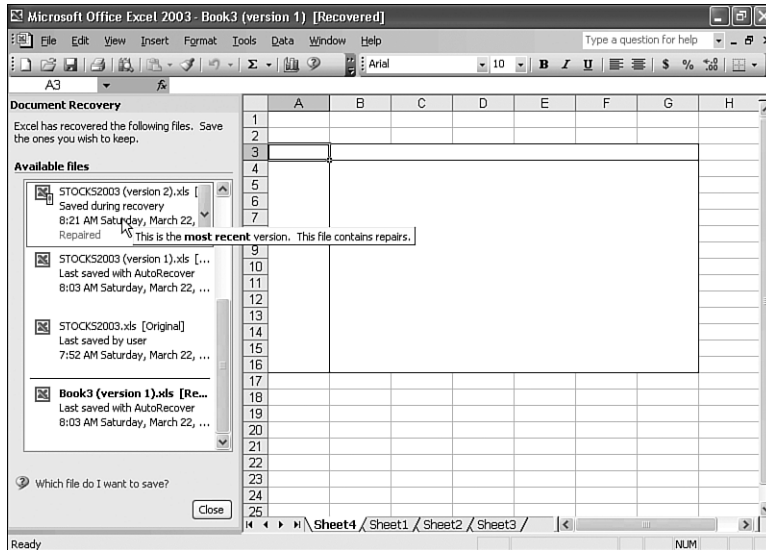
Microsoft Office Excel 2003 - Book3 (version 1) [Recovered]

File Edit View Insert Format Tools Data Window Help

Type a question for help

Arial 10 B I U $ %

A3 fx

Document Recovery

Excel has recovered the following files. Save the ones you wish to keep.

Available files

STOCKS2003 (version 2).xls [
Saved during recovery
8:21 AM Saturday, March 22,
Repaired

This is the **most recent** version. This file contains repairs.

STOCKS2003 (version 1).xls [...
Last saved with AutoRecover
8:03 AM Saturday, March 22, ...

STOCKS2003.xls [Original]
Last saved by user
7:52 AM Saturday, March 22, ...

**Book3 (version 1).xls [Re...**
Last saved with AutoRecover
8:03 AM Saturday, March 22, ...

Which file do I want to save?

Close

| | A | B | C | D | E | F | G | H |
|---|---|---|---|---|---|---|---|---|
| 1 | | | | | | | | |
| 2 | | | | | | | | |
| 3 | | | | | | | | |
| 4 | | | | | | | | |
| 5 | | | | | | | | |
| 6 | | | | | | | | |
| 7 | | | | | | | | |
| 9 | | | | | | | | |
| 10 | | | | | | | | |
| 11 | | | | | | | | |
| 12 | | | | | | | | |
| 13 | | | | | | | | |
| 14 | | | | | | | | |
| 15 | | | | | | | | |
| 16 | | | | | | | | |
| 17 | | | | | | | | |
| 18 | | | | | | | | |
| 19 | | | | | | | | |
| 20 | | | | | | | | |
| 21 | | | | | | | | |
| 22 | | | | | | | | |
| 23 | | | | | | | | |
| 24 | | | | | | | | |
| 25 | | | | | | | | |

Sheet4 Sheet1 Sheet2 Sheet3

Ready NUM